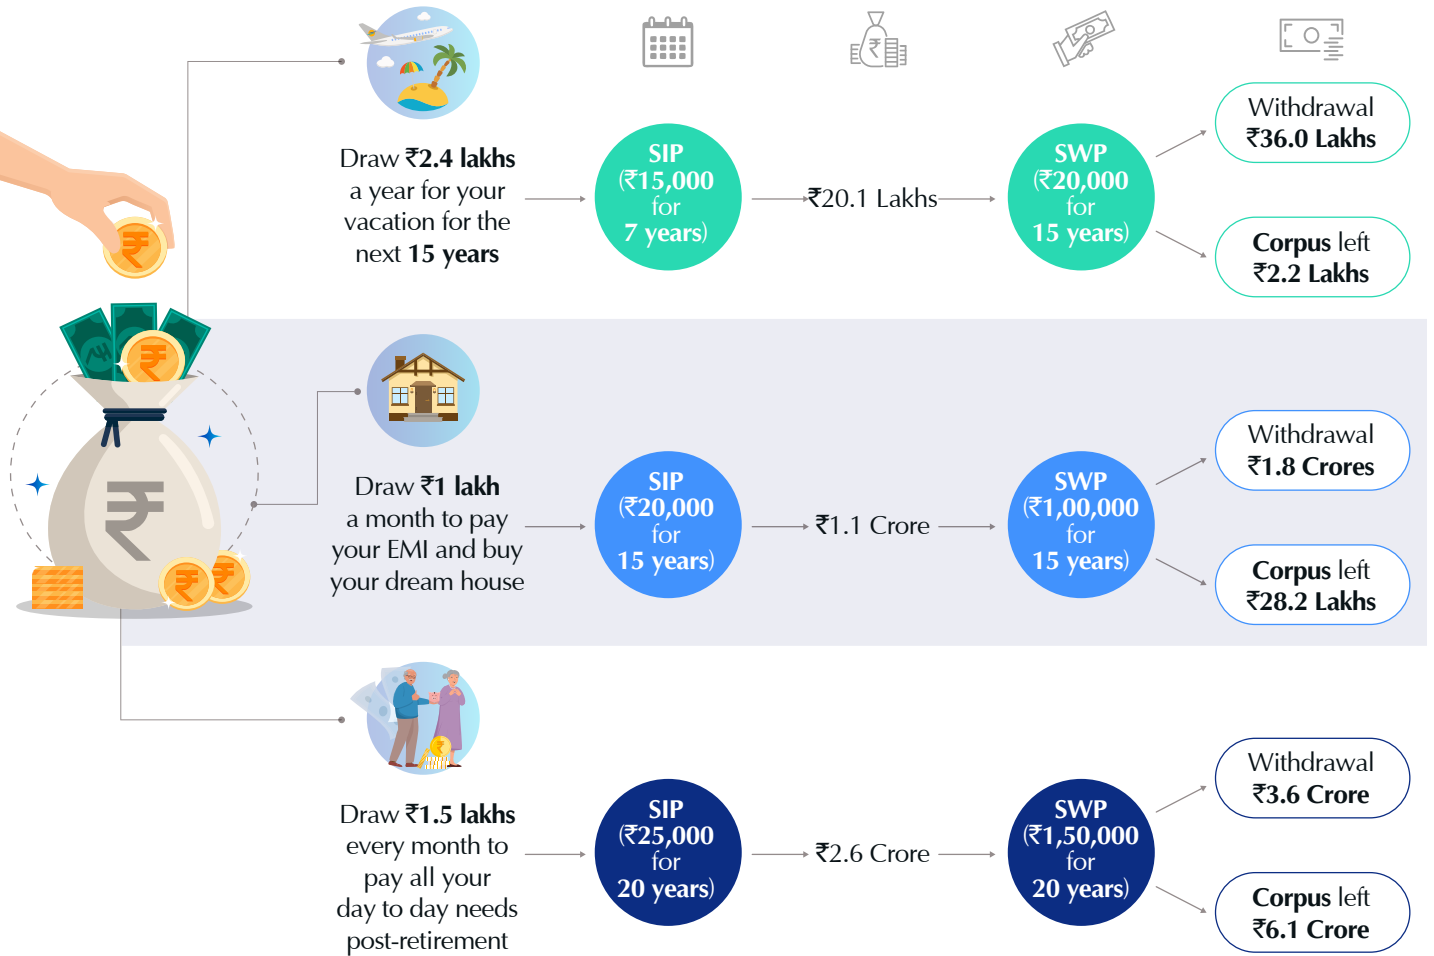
Draw ₹2.4 lakhs a year for your vacation for the next 15 years

SIP (₹15,000 for 7 years)

₹20.1 Lakhs

SWP (₹20,000 for 15 years)

Withdrawal ₹36.0 Lakhs

Corpus left ₹2.2 Lakhs

Draw ₹1 lakh a month to pay your EMI and buy your dream house

SIP (₹20,000 for 15 years)

₹1.1 Crore

SWP (₹1,00,000 for 15 years)

Withdrawal ₹1.8 Crores

Corpus left ₹28.2 Lakhs

Draw ₹1.5 lakhs every month to pay all your day to day needs post-retirement

SIP (₹25,000 for 20 years)

₹2.6 Crore

SWP (₹1,50,000 for 20 years)

Withdrawal ₹3.6 Crore

Corpus left ₹6.1 Crore